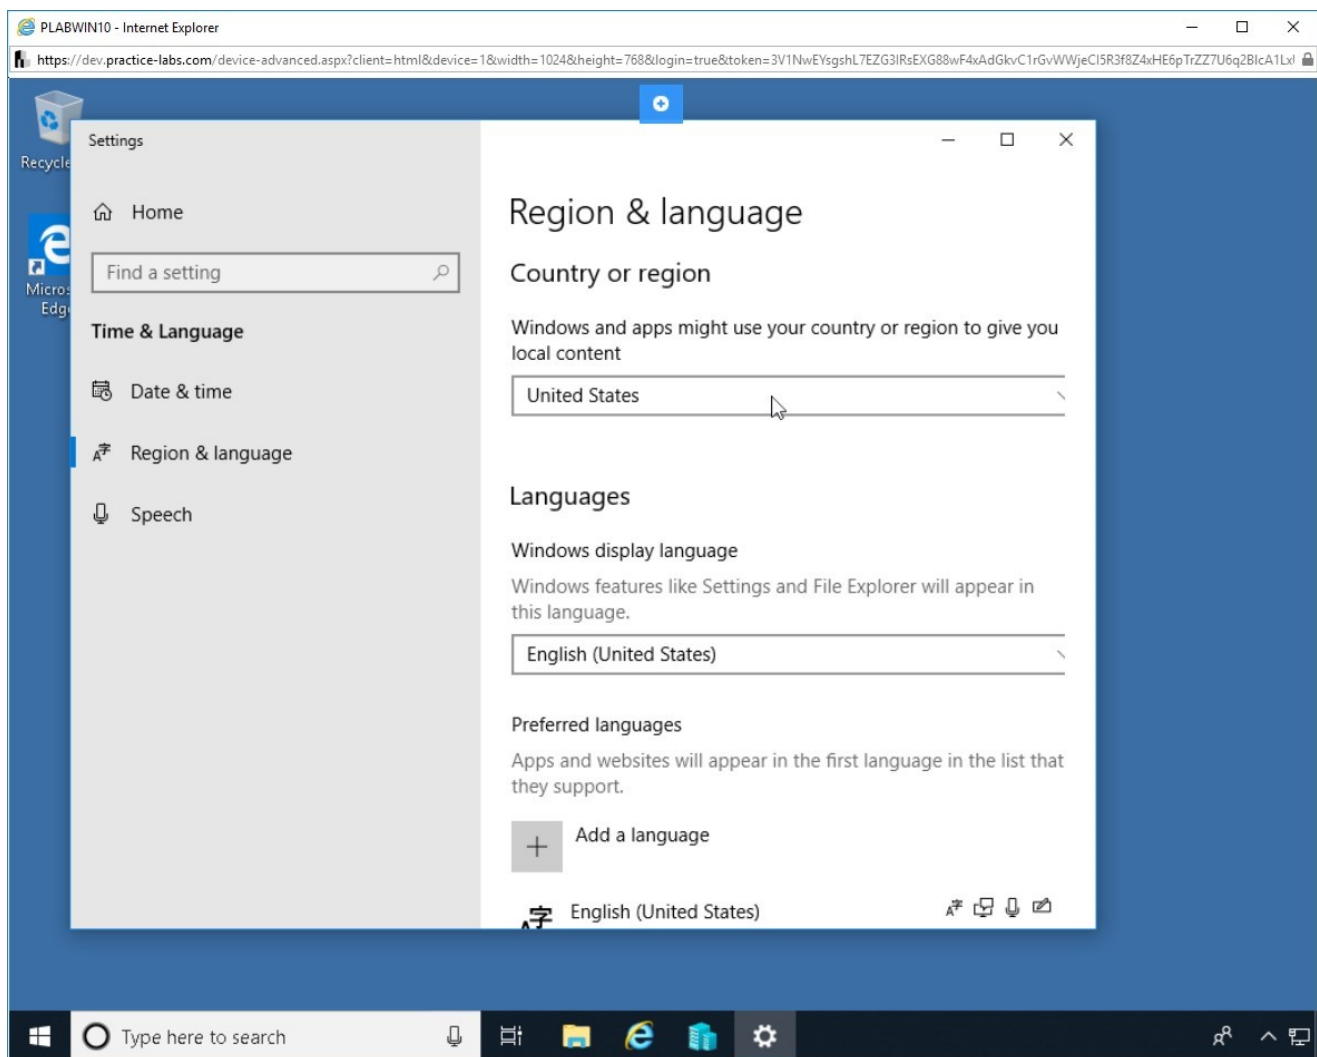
PLABWIN10 - Internet Explorer

https://dev.practice-labs.com/device-advanced.aspx?client=html&device=1&width=1024&height=768&login=true&token=3V1NwEYsgshL7EZG3IRsEXG88wF4xAdGkvC1rGvWWjeCI5R3f8Z4xHE6pTrZZ7U6q2BIcA1Lx

Recycle

Micros Edg

Settings

Home

Find a setting

Time & Language

Date & time

Region & language

Speech

Region & language

Country or region

Windows and apps might use your country or region to give you local content

United States

Languages

Windows display language

Windows features like Settings and File Explorer will appear in this language.

English (United States)

Preferred languages

Apps and websites will appear in the first language in the list that they support.

Add a language

English (United States)

Type here to search